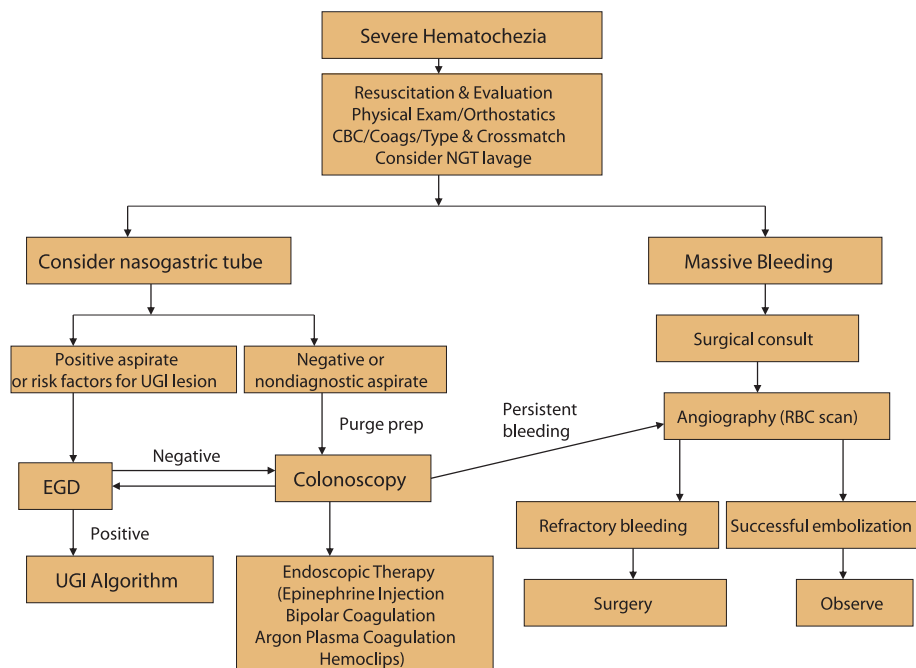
Severe Hematochezia

Resuscitation & Evaluation
Physical Exam/Orthostatics
CBC/Coags/Type & Crossmatch
Consider NGT lavage

Consider nasogastric tube

Massive Bleeding

Surgical consult

Positive aspirate or risk factors for UGI lesion

Negative or nondiagnostic aspirate

Purge prep

Persistent bleeding

Angiography (RBC scan)

Negative

EGD

Colonoscopy

Positive

UGI Algorithm

Endoscopic Therapy
(Epinephrine Injection
Bipolar Coagulation
Argon Plasma Coagulation
Hemoclips)

Refractory bleeding

Successful embolization

Surgery

Observe